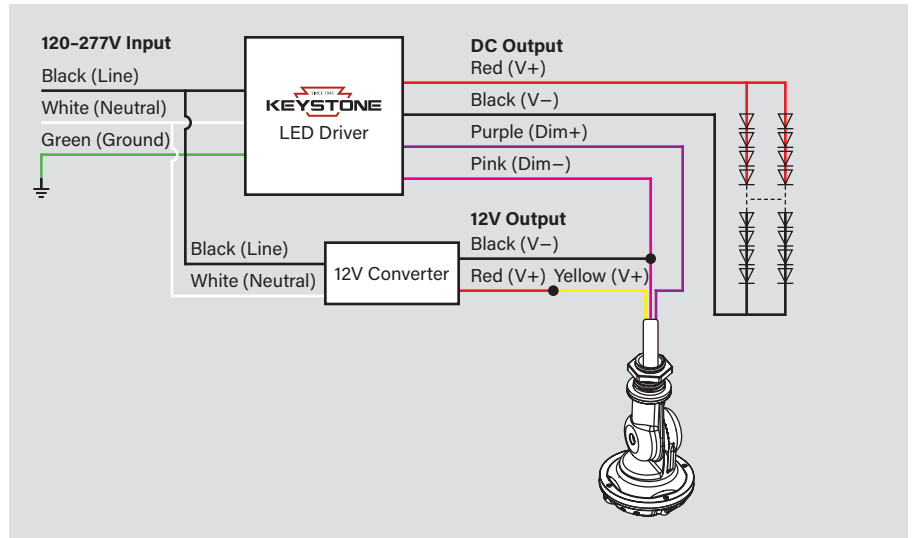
120–277V Input

Black (Line)

White (Neutral)

Green (Ground)

SINCE 1945

KEYSTONE

LED Driver

DC Output

Red (V+)

Black (V–)

Purple (Dim+)

Pink (Dim–)

12V Output

Black (V–)

Red (V+)

Yellow (V+)

Black (Line)

White (Neutral)

12V Converter